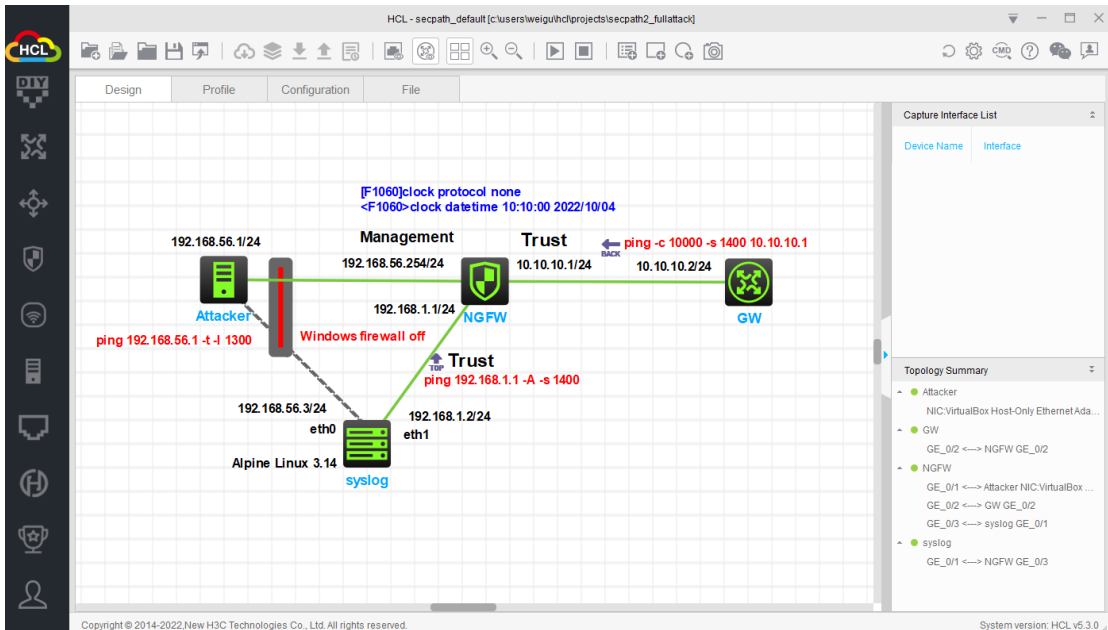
HCL - secpath_default [c:\users\weigu\hcl\projects\secpath2_fullattack]

HCL

DIY

Design
Profile
Configuration
File

Capture Interface List

Device Name
Interface

[F1060]clock protocol none
<F1060>clock datetime 10:10:00 2022/10/04

192.168.56.1/24
Management
Trust
BACK
ping -c 10000 -s 1400 10.10.10.1

192.168.56.254/24
10.10.10.1/24
10.10.10.2/24

Attacker
NGFW
GW
192.168.1.1/24

ping 192.168.56.1 -t -l 1300
Windows firewall off

TOP
Trust
ping 192.168.1.1 -A -s 1400

192.168.56.3/24
192.168.1.2/24
eth0
eth1
Alpine Linux 3.14
syslog

Topology Summary
Attacker
NIC:VirtualBox Host-Only Ethernet Ada...
GW
GE_0/2 <---> NGFW GE_0/2
NGFW
GE_0/1 <---> Attacker NIC:VirtualBox ...
GE_0/2 <---> GW GE_0/2
GE_0/3 <---> syslog GE_0/1
syslog
GE_0/1 <---> NGFW GE_0/3

Copyright © 2014-2022,New H3C Technologies Co., Ltd. All rights reserved.
System version: HCL v5.3.0